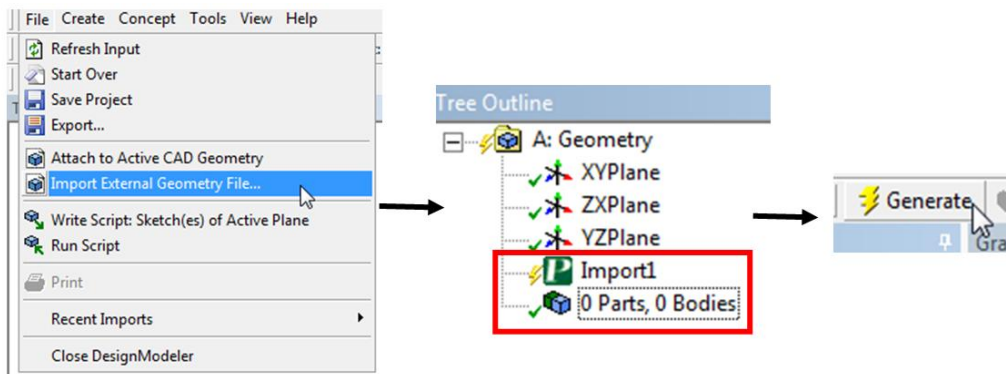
File Create Concept Tools View Help

Refresh Input
Start Over
Save Project
Export...
Attach to Active CAD Geometry
Import External Geometry File...
Write Script: Sketch(es) of Active Plane
Run Script
Print
Recent Imports
Close DesignModeler

Tree Outline
A: Geometry
XYPlane
ZXPlane
YZPlane
Import1
0 Parts, 0 Bodies

Generate
Gra